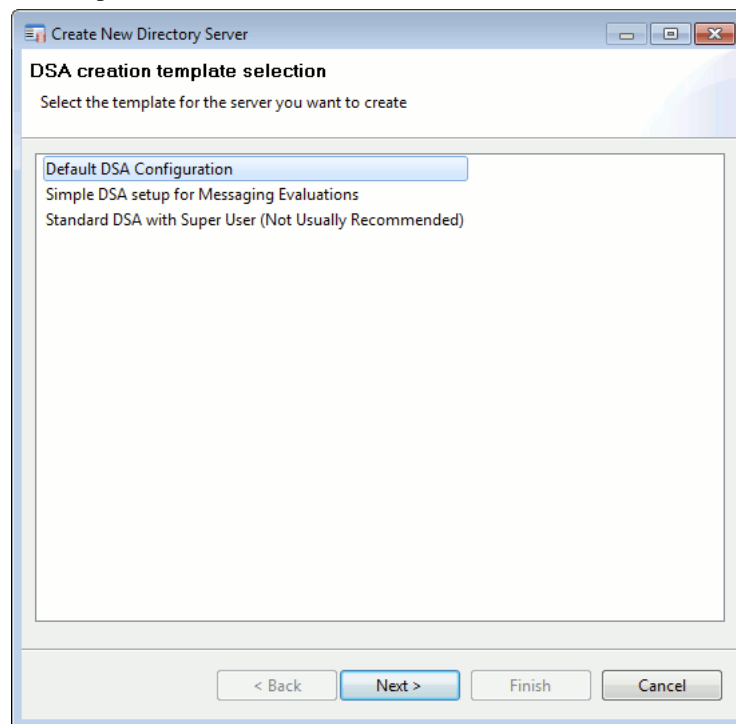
Create New Directory Server

DSA creation template selection

Select the template for the server you want to create

Default DSA Configuration
Simple DSA setup for Messaging Evaluations
Standard DSA with Super User (Not Usually Recommended)

< Back
Next >
Finish
Cancel